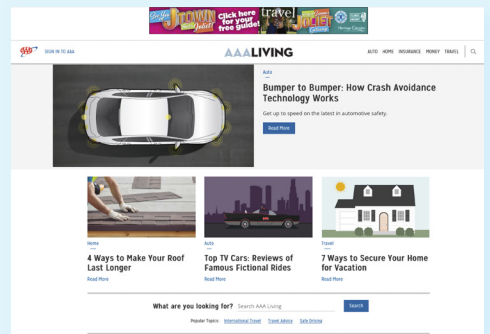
Click here for your free guide! travel Joliet

AAA SIGN IN TO AAA

AAA LIVING

AUTO HOME INSURANCE MONEY TRAVEL

Auto

Bumper to Bumper: How Crash Avoidance Technology Works

Get up to speed on the latest in automotive safety.

Read More

Home

4 Ways to Make Your Roof Last Longer

Read More

Auto

Top TV Cars: Reviews of Famous Fictional Rides

Read More

Travel

7 Ways to Secure Your Home for Vacation

Read More

What are you looking for? Search AAA Living Search

Popular Topics: International Travel Travel Advice Safe Driving